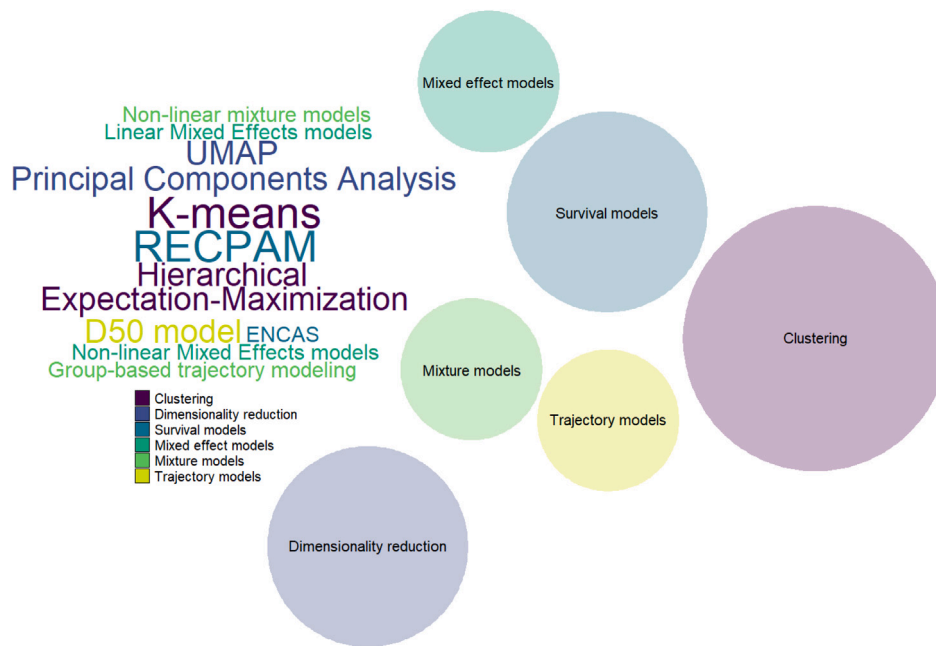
Non-linear mixture models
Linear Mixed Effects models
UMAP
Principal Components Analysis
K-means
RECPAM
Hierarchical
Expectation-Maximization
D50 model ENCAS
Non-linear Mixed Effects models
Group-based trajectory modeling

Clustering
Dimensionality reduction
Survival models
Mixed effect models
Mixture models
Trajectory models

Mixed effect models
Survival models
Clustering
Mixture models
Trajectory models
Dimensionality reduction